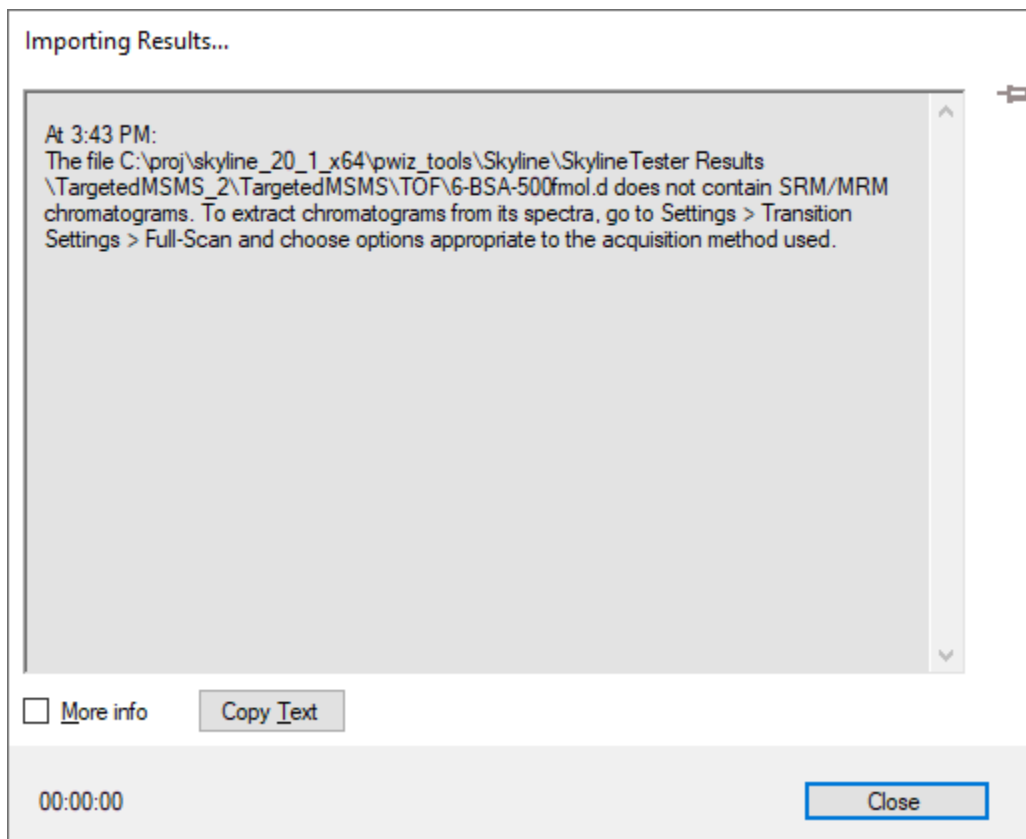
Importing Results...

At 3:43 PM:
The file C:\proj\skyline_20_1_x64\pwiz_tools\Skyline\SkylineTester Results \TargetedMSMS_2\TargetedMSMS\TOF\6-BSA-500fmol.d does not contain SRM/MRM chromatograms. To extract chromatograms from its spectra, go to Settings > Transition Settings > Full-Scan and choose options appropriate to the acquisition method used.

More info

Copy Text

00:00:00

Close